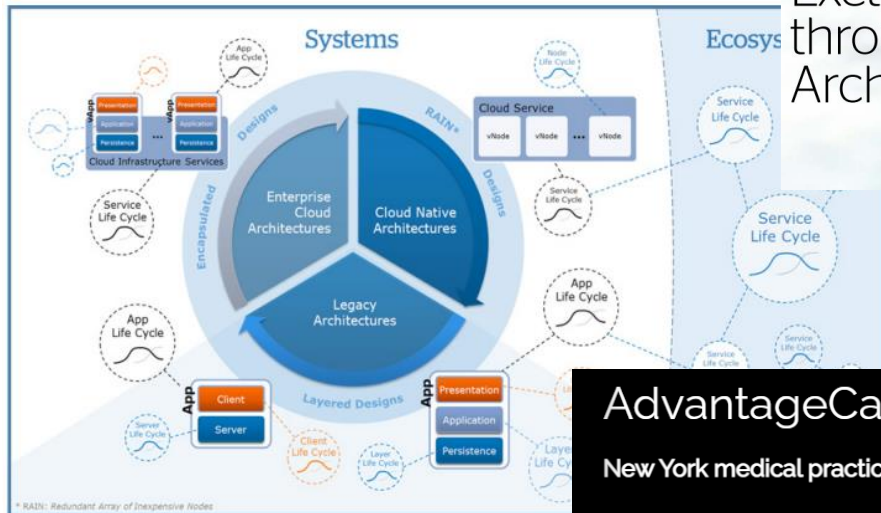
Systems

Ecosys

Exec
thro
Arch

App Life Cycle

vApp Presentation Application Persistence

vApp Presentation Application Persistence

...

Cloud Infrastructure Services

Service Life Cycle

Designs

RAIN*

Designs

Cloud Service

vNode vNode ... vNode

Node Life Cycle

Service Life Cycle

Service Life Cycle

Service Life Cycle

Enterprise Cloud Architectures

Cloud Native Architectures

Legacy Architectures

Encapsulated

Layered Designs

App Life Cycle

App Life Cycle

App Client Server

Server Life Cycle

Client Life Cycle

App Presentation Application Persistence

Layer Life Cycle

Layer Life Cycle

Service Life Cycle

Service Life Cycle

AdvantageCa

New York medical practic

* RAIN: Redundant Array of Inexpensive Nodes